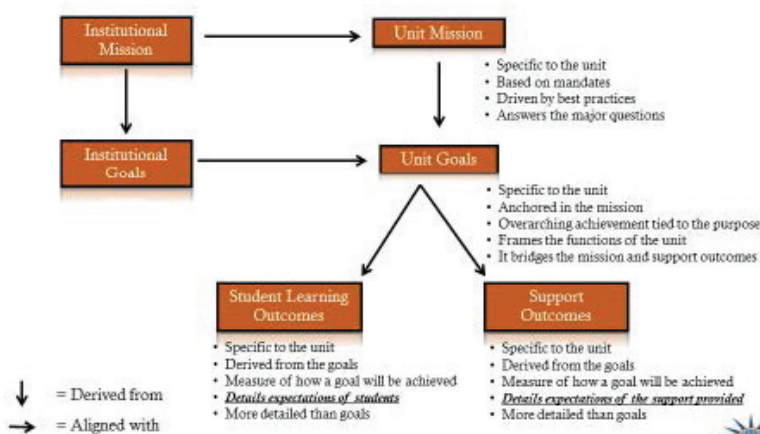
Institutional Mission

Unit Mission

- Specific to the unit
- Based on mandates
- Driven by best practices
- Answers the major questions

Institutional Goals

Unit Goals

- Specific to the unit
- Anchored in the mission
- Overarching achievement tied to the purpose
- Frames the functions of the unit
- It bridges the mission and support outcomes

Student Learning Outcomes

- Specific to the unit
- Derived from the goals
- Measure of how a goal will be achieved
- ***Details expectations of students***
- More detailed than goals

Support Outcomes

- Specific to the unit
- Derived from the goals
- Measure of how a goal will be achieved
- ***Details expectations of the support provided***
- More detailed than goals

↓ = Derived from

→ = Aligned with